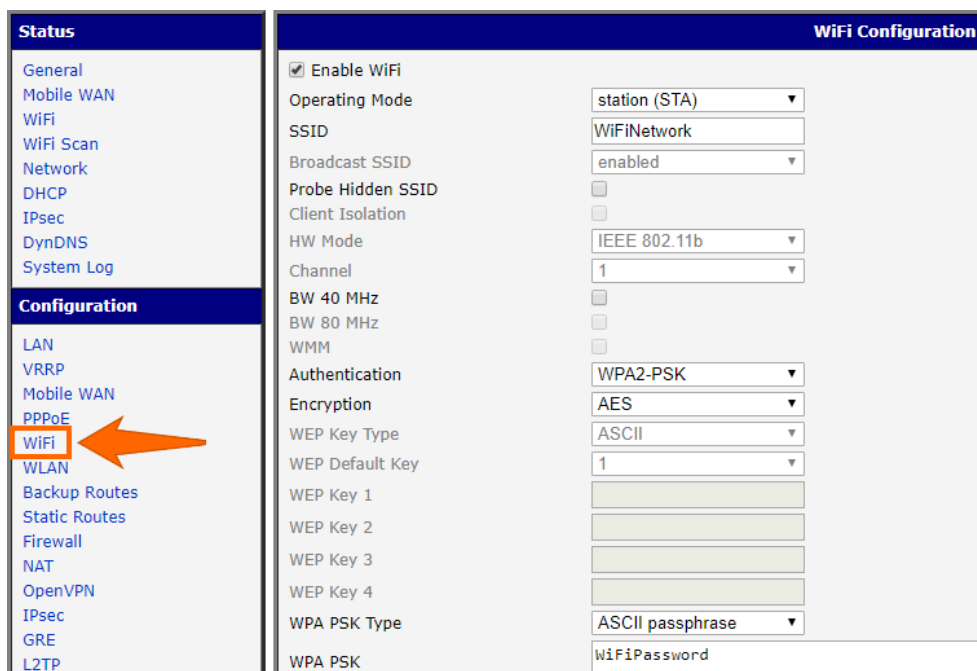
Status

General
Mobile WAN
WiFi
WiFi Scan
Network
DHCP
IPsec
DynDNS
System Log

Configuration

LAN
VRRP
Mobile WAN
PPPoE
WiFi
WLAN
Backup Routes
Static Routes
Firewall
NAT
OpenVPN
IPsec
GRE
L2TP

WiFi Configuration

| | |
|---|---|
| ☑ Enable WiFi | |
| Operating Mode | station (STA) |
| SSID | WiFiNetwork |
| Broadcast SSID | enabled |
| Probe Hidden SSID | ☐ |
| Client Isolation | ☐ |
| HW Mode | IEEE 802.11b |
| Channel | 1 |
| BW 40 MHz | ☐ |
| BW 80 MHz | ☐ |
| WMM | ☐ |
| Authentication | WPA2-PSK |
| Encryption | AES |
| WEP Key Type | ASCII |
| WEP Default Key | 1 |
| WEP Key 1 | |
| WEP Key 2 | |
| WEP Key 3 | |
| WEP Key 4 | |
| WPA PSK Type | ASCII passphrase |
| WPA PSK | WiFiPassword |